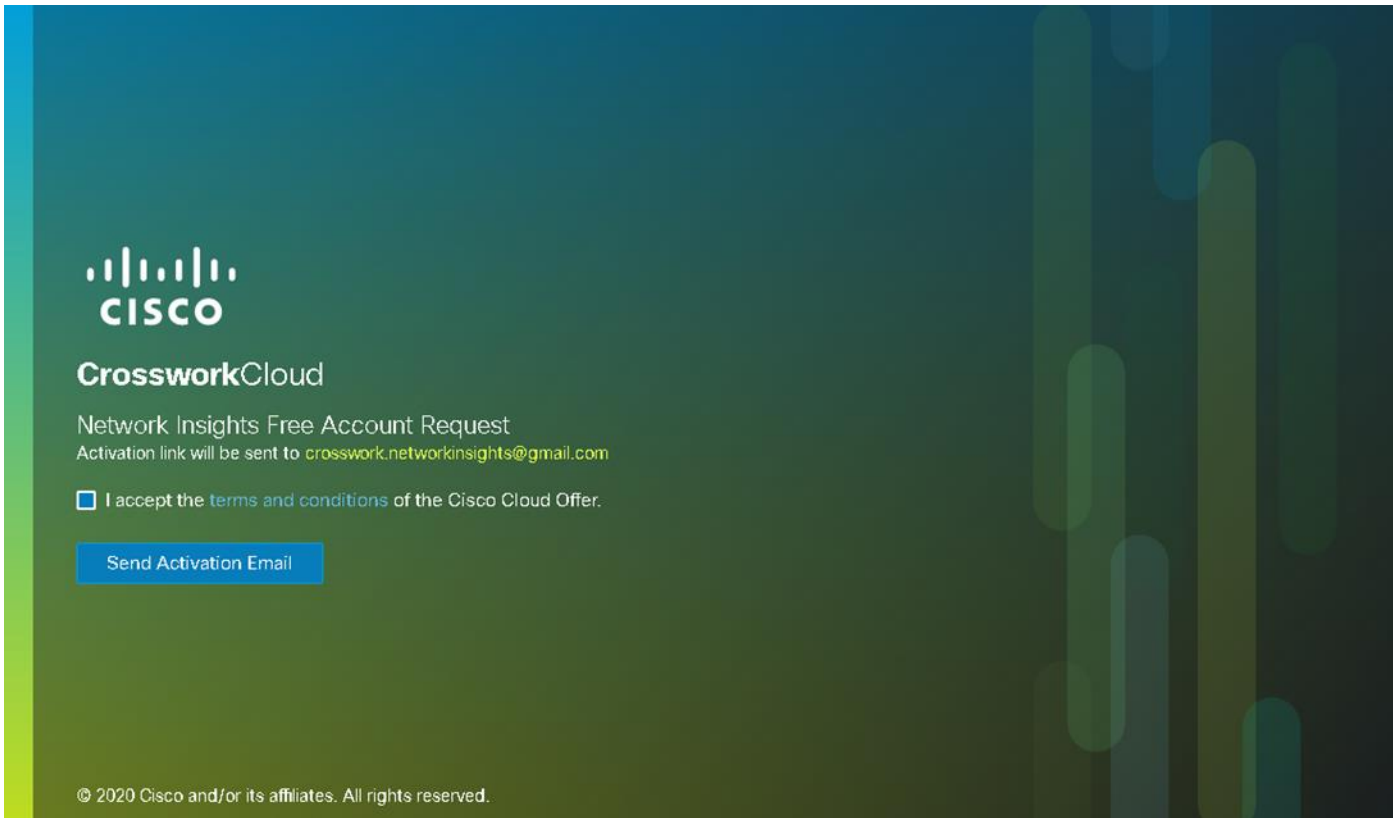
CISCO

CrossworkCloud

Network Insights Free Account Request
Activation link will be sent to crosswork.networkinsights@gmail.com

I accept the terms and conditions of the Cisco Cloud Offer.

Send Activation Email

© 2020 Cisco and/or its affiliates. All rights reserved.